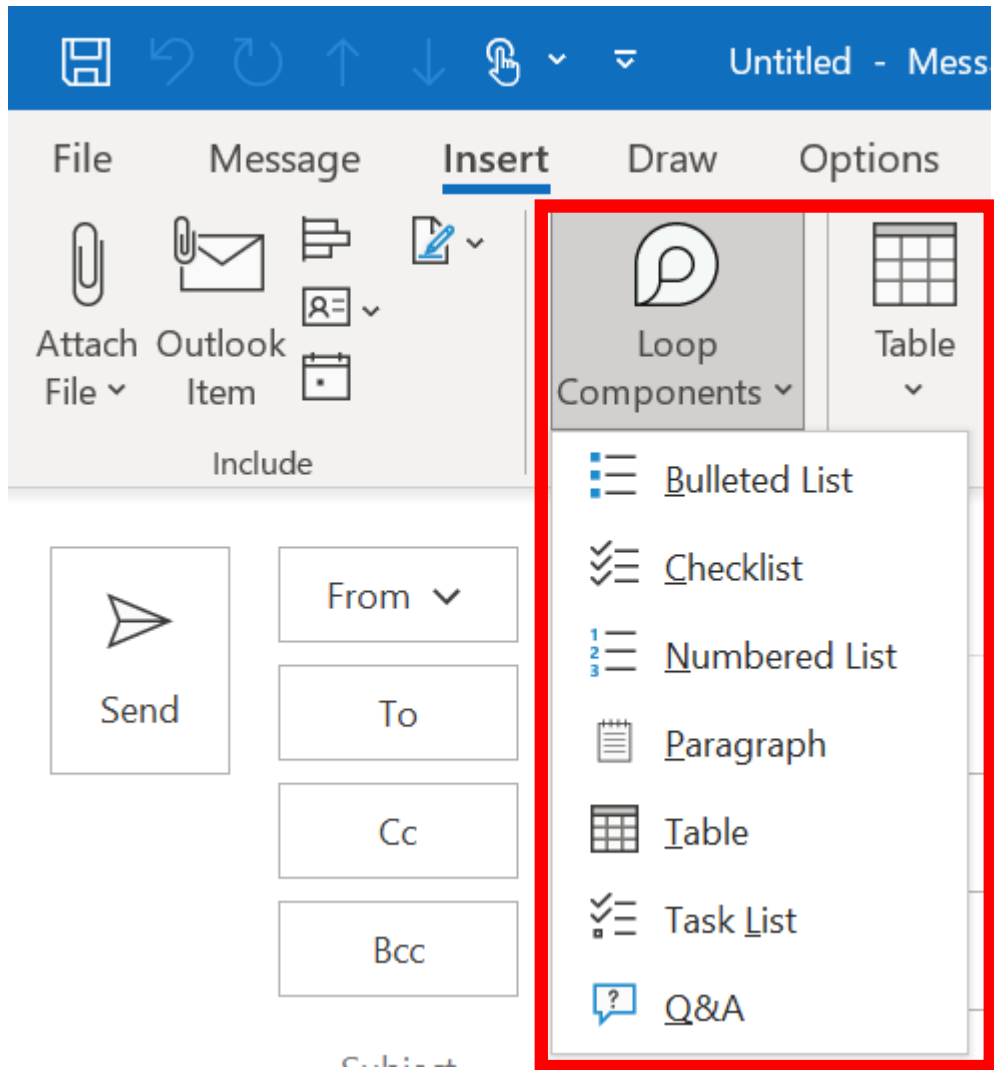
Untitled - Mess

File Message Insert Draw Options

Attach File

Outlook Item

Include

Loop Components

Table

Bulleted List

Checklist

Numbered List

Paragraph

Table

Task List

Q&A

Send

From

To

Cc

Bcc

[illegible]